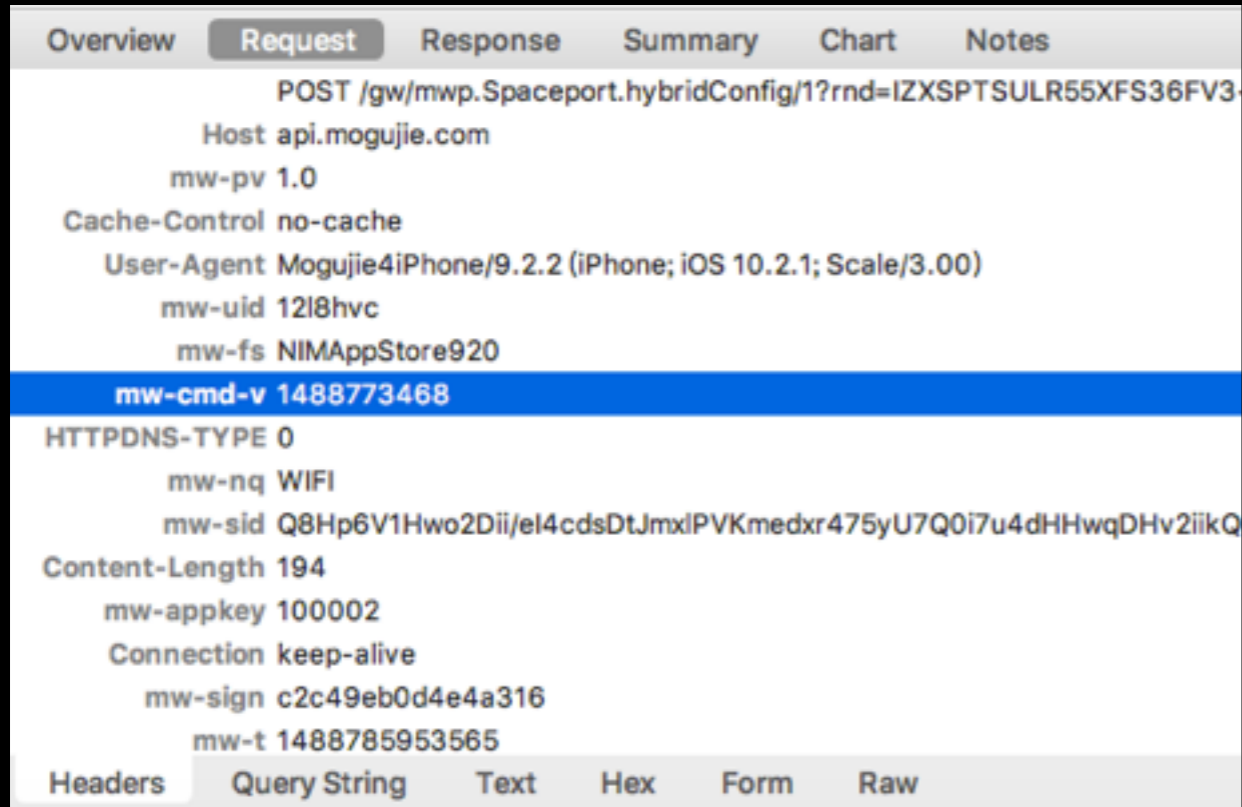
Overview Request Response Summary Chart Notes

| | |
|---|---|
| | POST /gw/mwp.Spaceport.hybridConfig/1?rnd=IZXSPTSULR55XFS36FV3 |
| Host | api.mogujie.com |
| mw-pv | 1.0 |
| Cache-Control | no-cache |
| User-Agent | Mogujie4iPhone/9.2.2 (iPhone; iOS 10.2.1; Scale/3.00) |
| mw-uid | 12l8hvc |
| mw-fs | NIMAppStore920 |
| mw-cmd-v | 1488773468 |
| HTTPDNS-TYPE | 0 |
| mw-nq | WIFI |
| mw-sid | Q8Hp6V1Hwo2Dii/el4cdsDtJmxlPVKmedxr475yU7Q0i7u4dHHwqDHv2iikQ |
| Content-Length | 194 |
| mw-appkey | 100002 |
| Connection | keep-alive |
| mw-sign | c2c49eb0d4e4a316 |
| mw-t | 1488785953565 |

Headers Query String Text Hex Form Raw